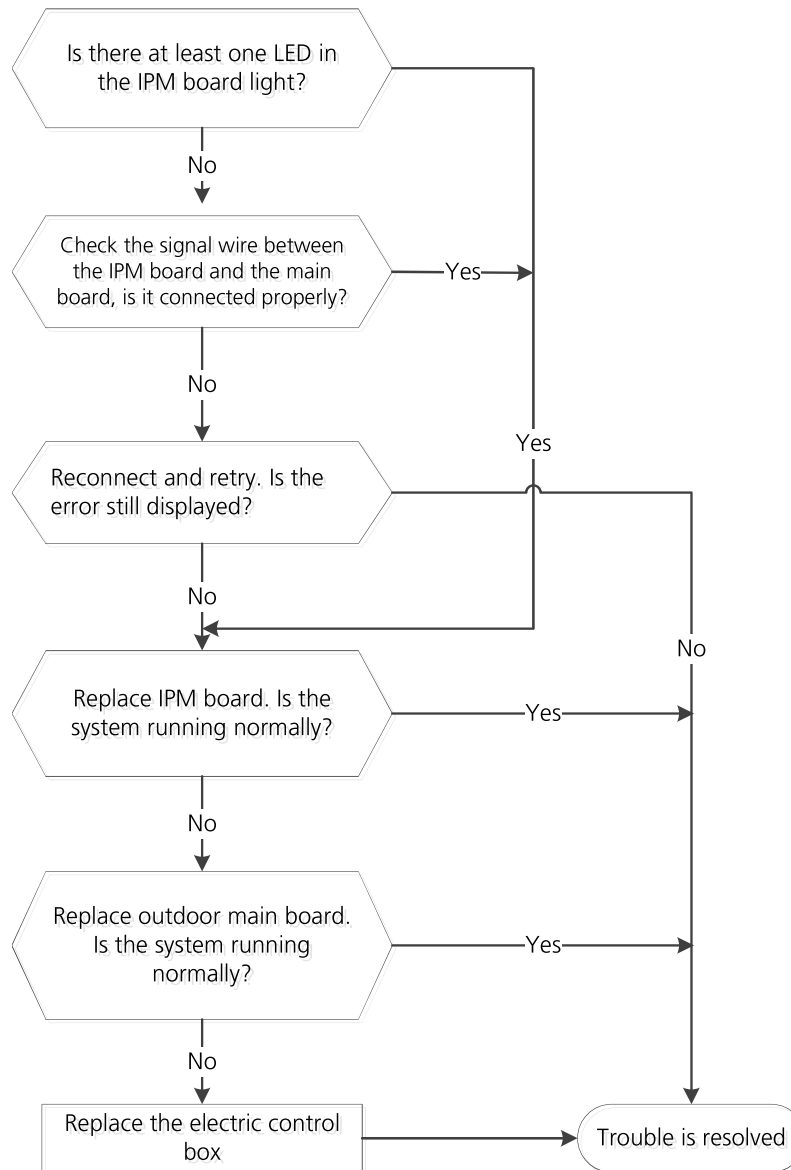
Is there at least one LED in the IPM board light?

No

Check the signal wire between the IPM board and the main board, is it connected properly?

Yes

No

Yes

Reconnect and retry. Is the error still displayed?

No

No

Replace IPM board. Is the system running normally?

Yes

No

Replace outdoor main board. Is the system running normally?

Yes

No

Replace the electric control box

Trouble is resolved